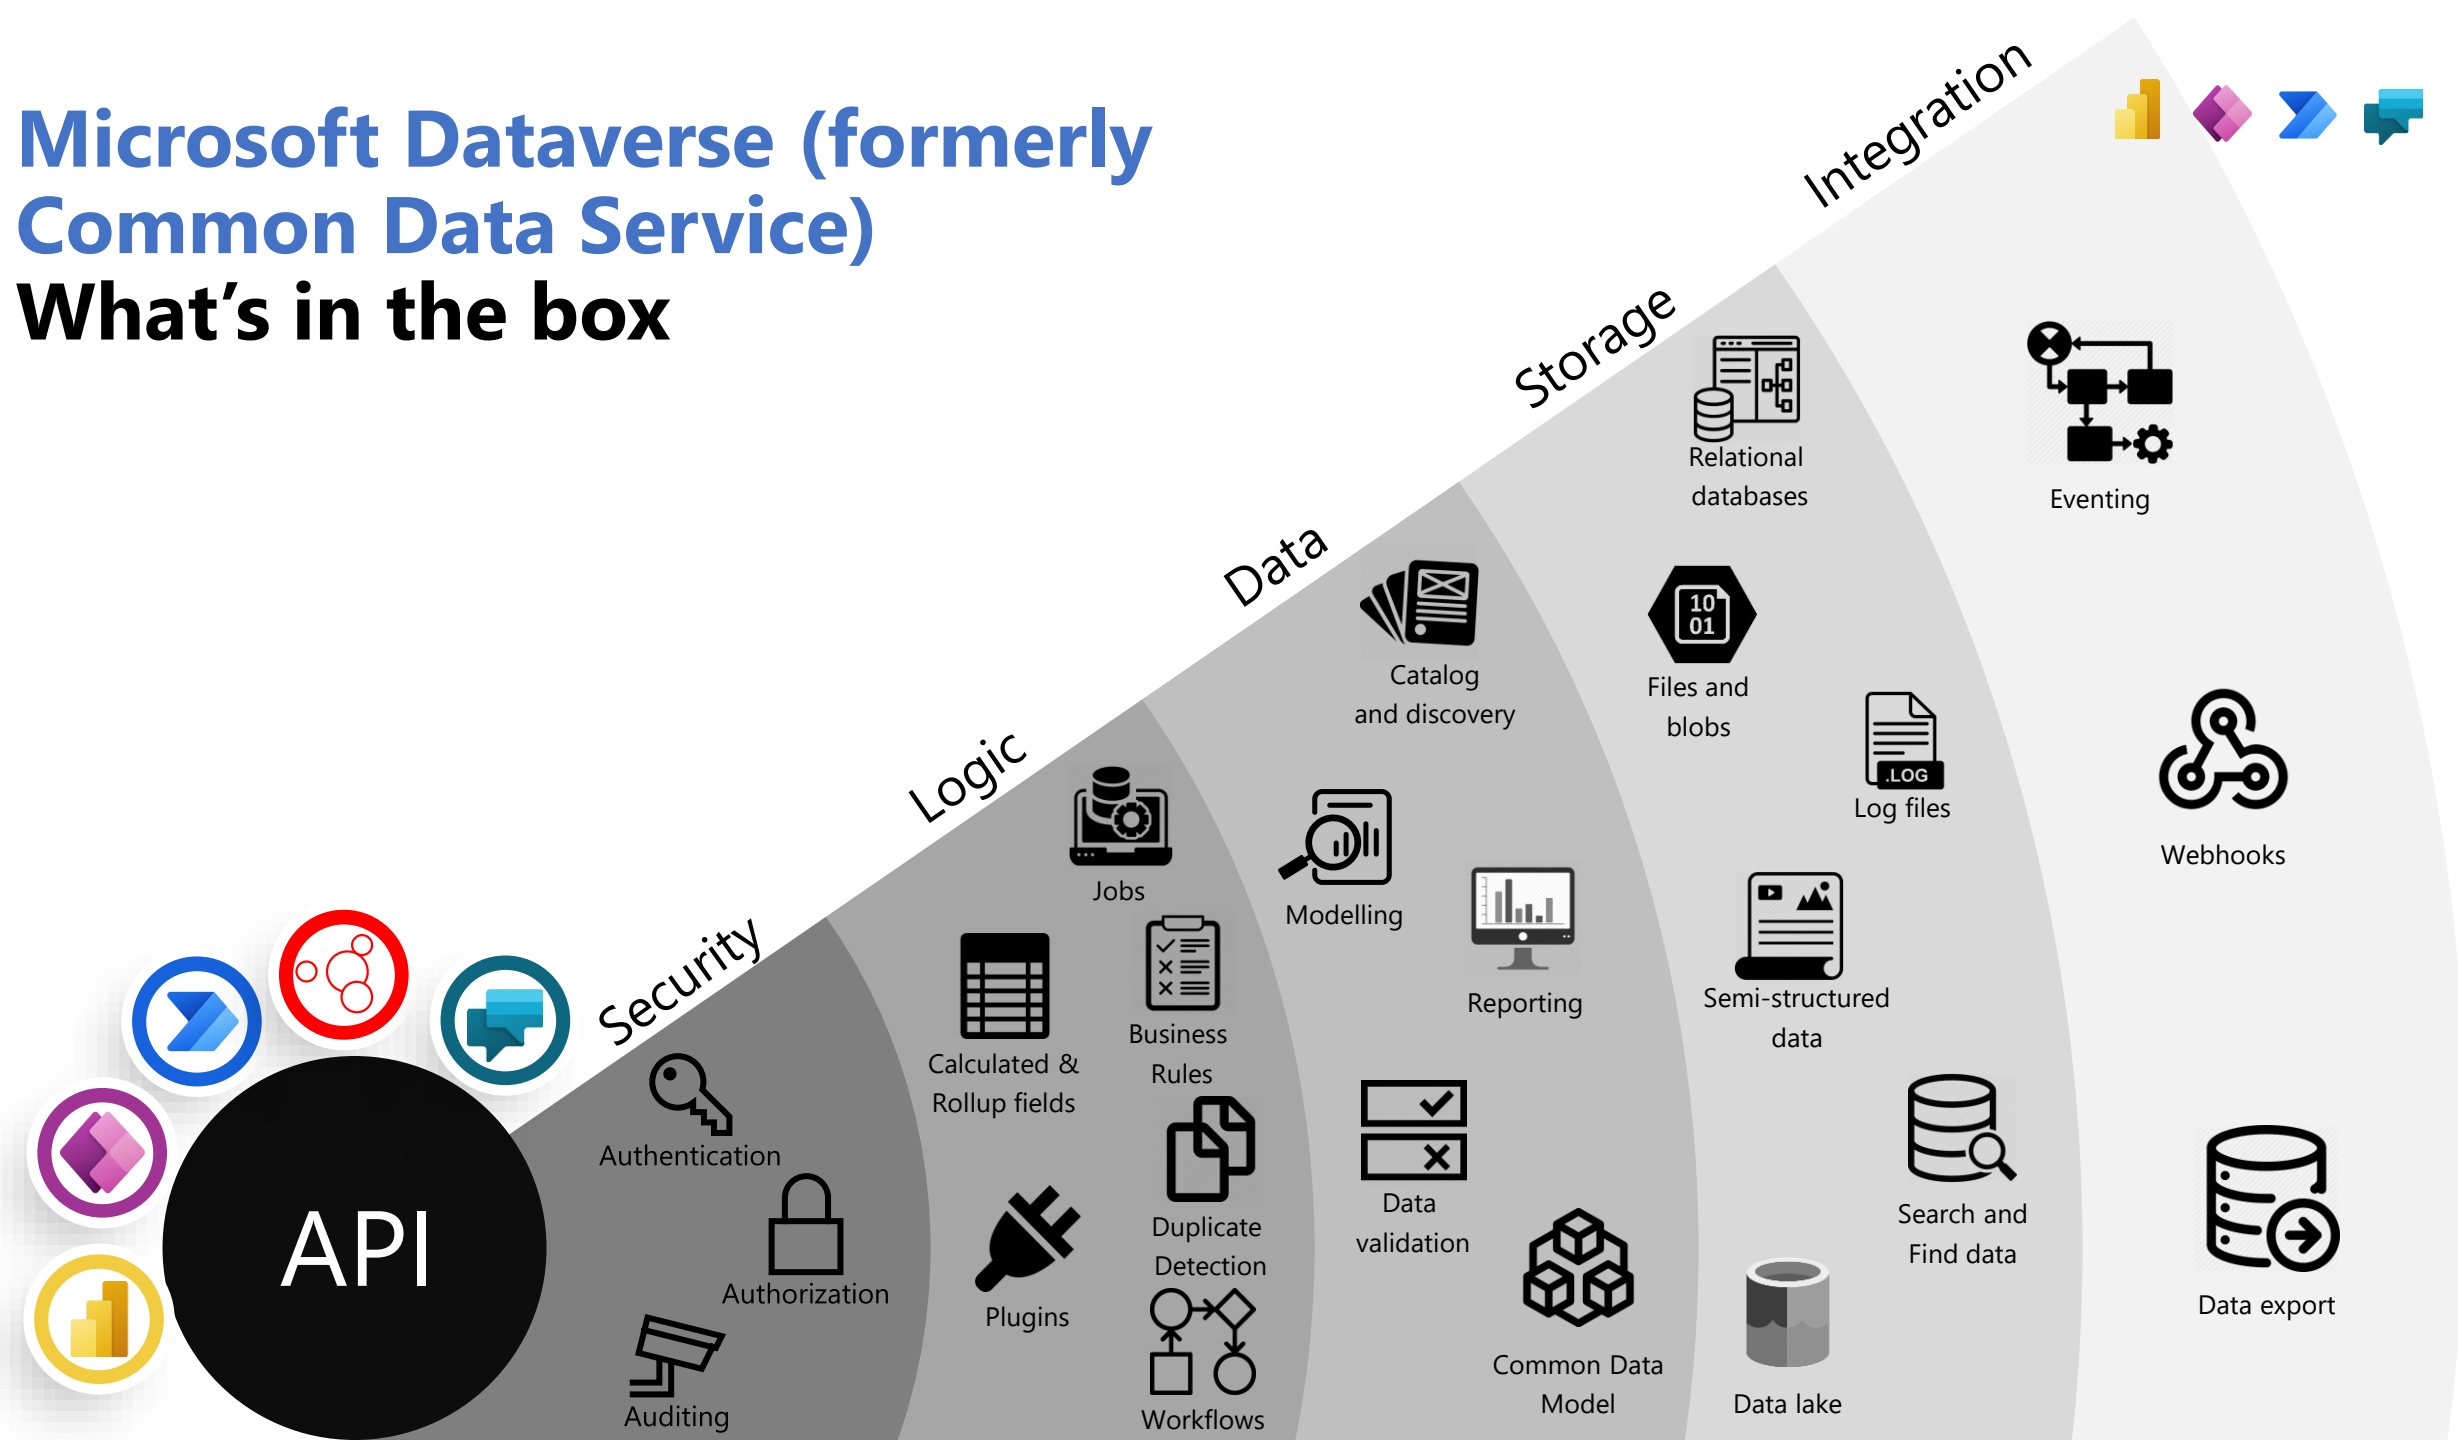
Microsoft Dataverse (formerly Common Data Service)
What’s in the box

Integration

Storage

Data

Logic

Security

API

Authentication

Authorization

Auditing

Jobs

Calculated & Rollup fields

Business Rules

Duplicate Detection

Plugins

Workflows

Catalog and discovery

Modelling

Reporting

Data validation

Common Data Model

Relational databases

Files and blobs

10
01

.LOG

Log files

Semi-structured data

Search and Find data

Data lake

Eventing

Webhooks

Data export